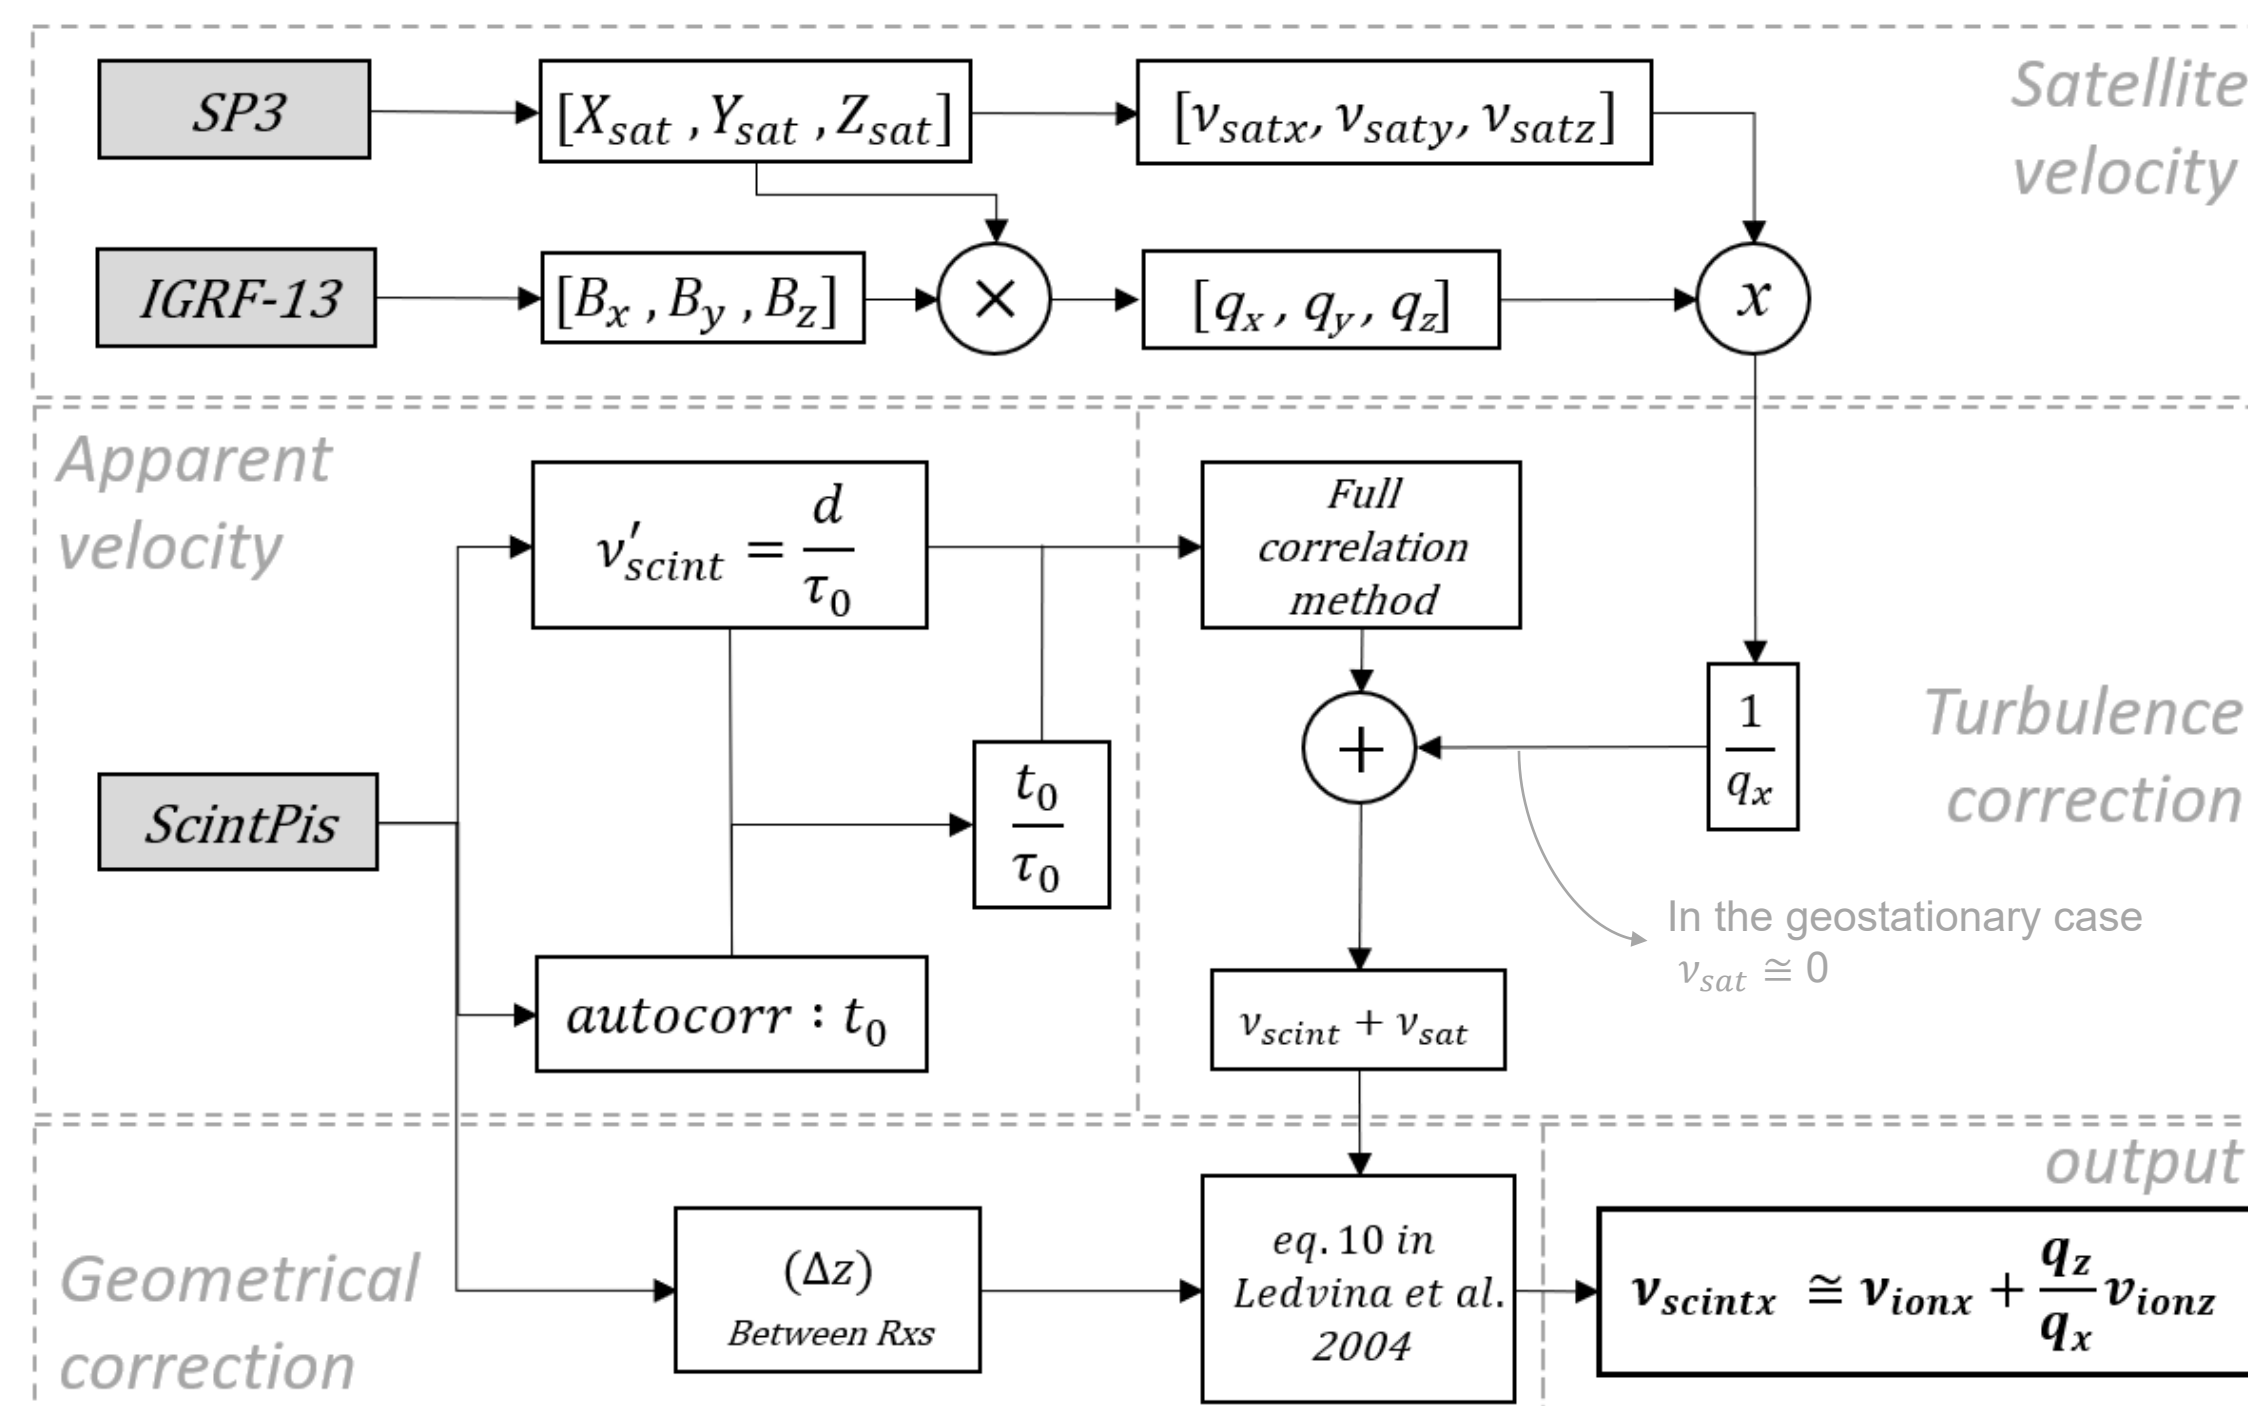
Satellite velocity

SP3

$[X_{sat}, Y_{sat}, Z_{sat}]$

$[v_{satx}, v_{saty}, v_{satz}]$

IGRF-13

$[B_x, B_y, B_z]$

$\times$

$[q_x, q_y, q_z]$

$x$

Apparent velocity

$v'_{scint} = \frac{d}{\tau_0}$

Full correlation method

$\frac{1}{q_x}$

Turbulence correction

$+$

ScintPis

$\frac{t_0}{\tau_0}$

In the geostationary case $v_{sat} \cong 0$

$autocorr : t_0$

$v_{scint} + v_{sat}$

output

Geometrical correction

$(\Delta z)$ Between Rxs

eq. 10 in Ledvina et al. 2004

$\boldsymbol{v_{scintx} \cong v_{ionx} + \frac{q_z}{q_x} v_{ionz}}$